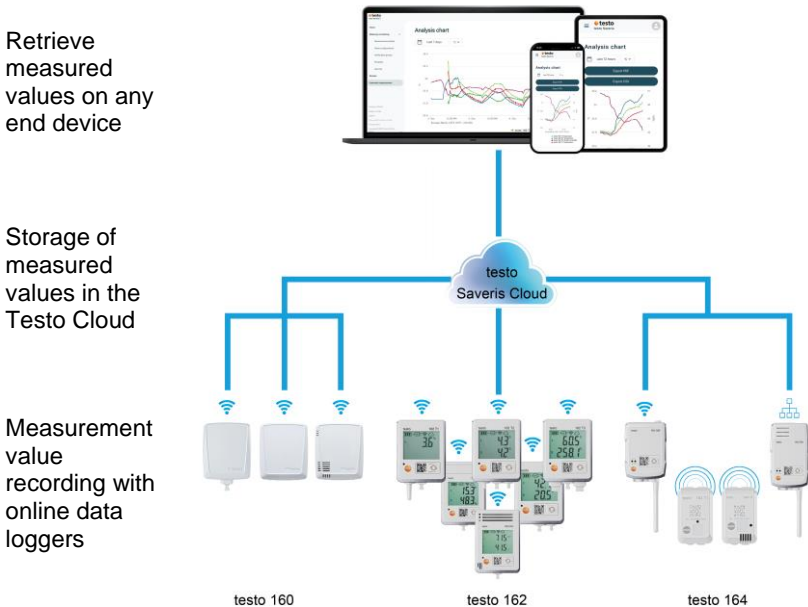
Retrieve measured values on any end device

Analysis chart

testo

Analysis chart

Storage of measured values in the Testo Cloud

testo
Saveris Cloud

Measurement value recording with online data loggers

36

43
42

605
2581

153
483

185
205

115
415

testo 160

testo 162

testo 164